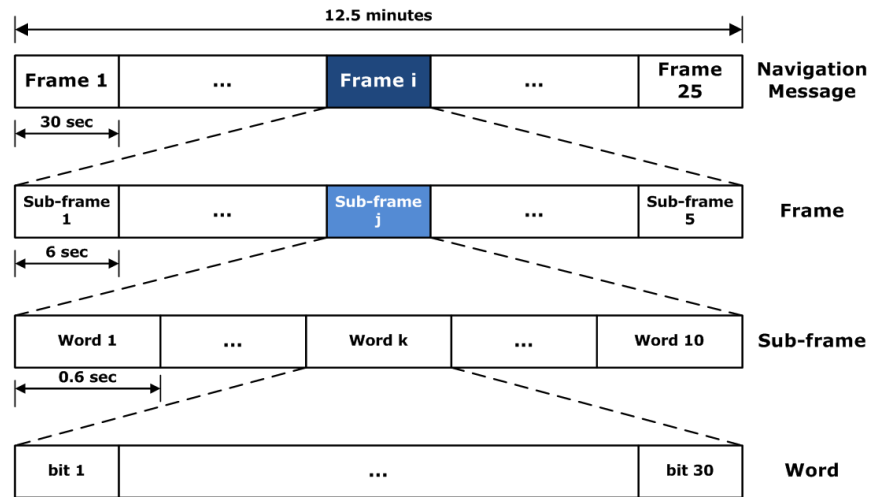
12.5 minutes

| Frame 1 | ... | Frame i | ... | Frame 25 |
|---|---|---|---|---|

Navigation Message

30 sec

| Sub-frame 1 | ... | Sub-frame j | ... | Sub-frame 5 |
|---|---|---|---|---|

Frame

6 sec

| Word 1 | ... | Word k | ... | Word 10 |
|---|---|---|---|---|

Sub-frame

0.6 sec

| bit 1 | ... | bit 30 |
|---|---|---|

Word